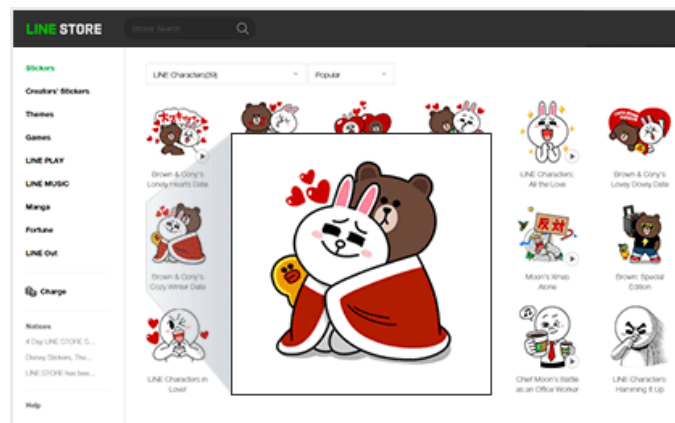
LINE STORE

Sticker Search

Stickers
Creators' Stickers
Themes
Games
LINE PLAY
LINE MUSIC
Manga
Fortune
LINE Out

Charge

Notices
4 Day LINE STORE S...
Disney Stickers, The...
LINE STORE has bee...

Help

LINE Characters(39)
Popular

Brown & Cony's Lonely Hearts Date

LINE Characters: All the Love

Brown & Cony's Lovey Dovey Date

Brown & Cony's Cozy Winter Date

Moon's Xmas Alone

Brown: Special Edition

LINE Characters in Love!

Chief Moon's Battle as an Office Worker

LINE Characters: Hamming It Up